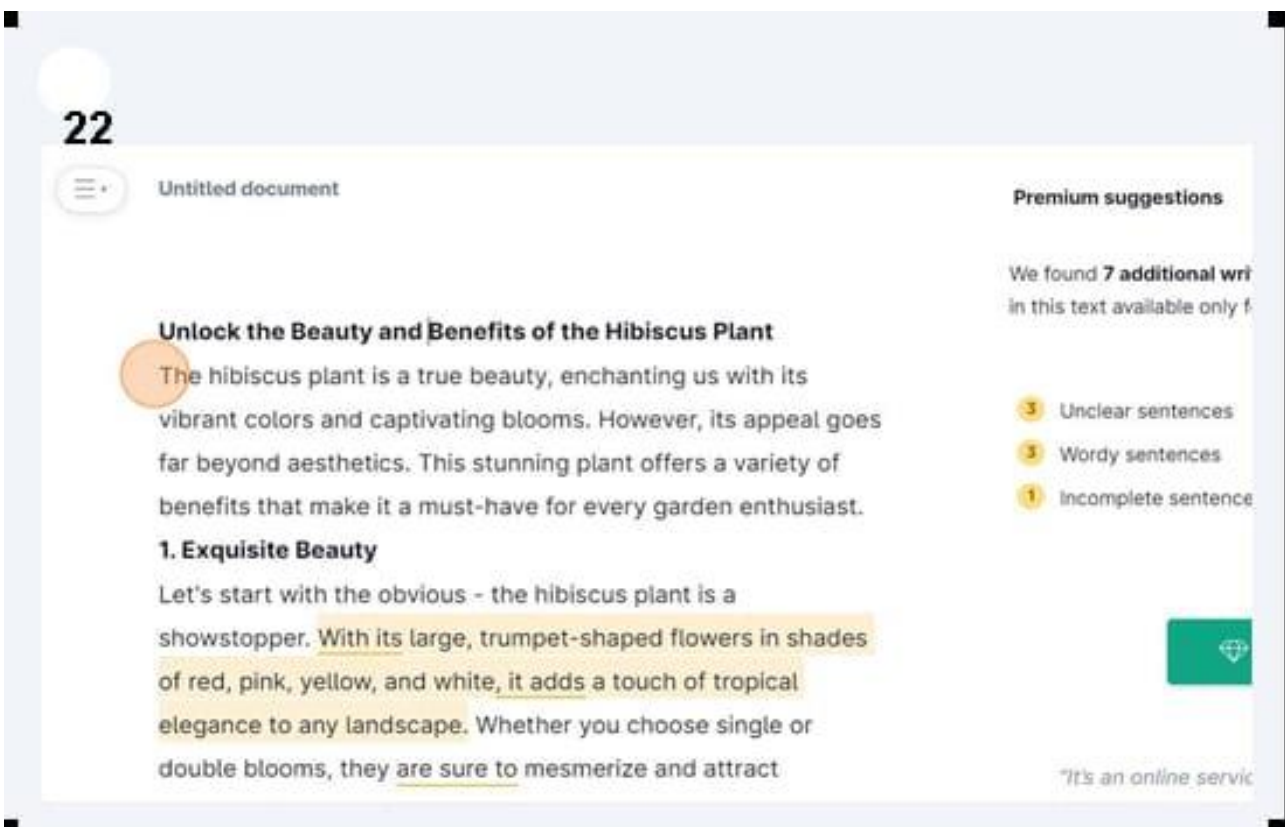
22

Untitled document

Unlock the Beauty and Benefits of the Hibiscus Plant
The hibiscus plant is a true beauty, enchanting us with its vibrant colors and captivating blooms. However, its appeal goes far beyond aesthetics. This stunning plant offers a variety of benefits that make it a must-have for every garden enthusiast.

1. Exquisite Beauty
Let's start with the obvious - the hibiscus plant is a showstopper. With its large, trumpet-shaped flowers in shades of red, pink, yellow, and white, it adds a touch of tropical elegance to any landscape. Whether you choose single or double blooms, they are sure to mesmerize and attract

Premium suggestions

We found 7 additional wri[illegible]
in this text available only f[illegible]

3 Unclear sentences
3 Wordy sentences
1 Incomplete sentence

"It's an online servic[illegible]